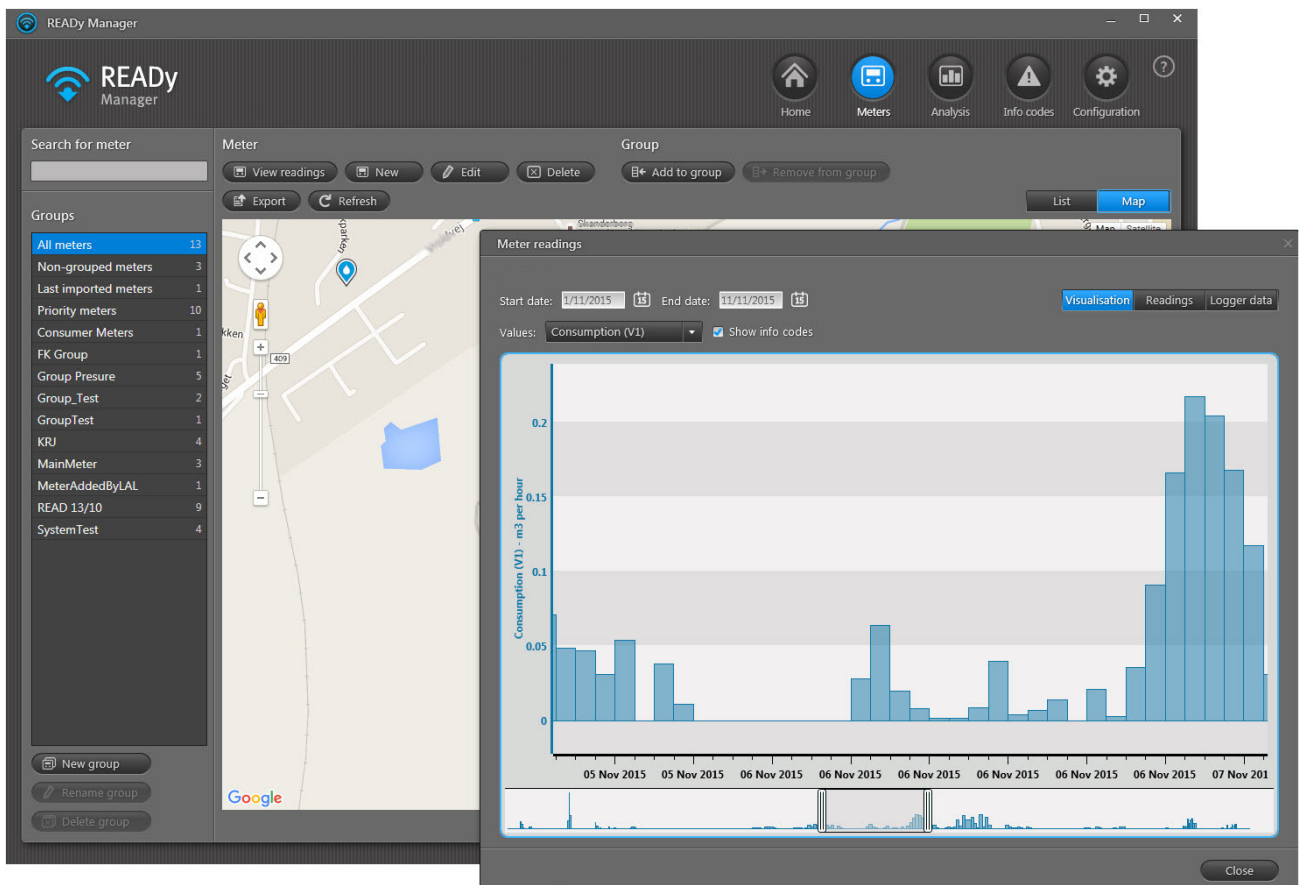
READy Manager

READy Manager

Home
Meters
Analysis
Info codes
Configuration

Search for meter

Groups

| All meters | 13 |
|---|---|
| Non-grouped meters | 3 |
| Last imported meters | 1 |
| Priority meters | 10 |
| Consumer Meters | 1 |
| FK Group | 1 |
| Group Presure | 5 |
| Group_Test | 2 |
| GroupTest | 1 |
| KRJ | 4 |
| MainMeter | 3 |
| MeterAddedByLAL | 1 |
| READ 13/10 | 9 |
| SystemTest | 4 |

New group
Rename group
Delete group

Meter
View readings
New
Edit
Delete
Export
Refresh

Group
Add to group
Remove from group

List
Map

Skanderborg
409
Map Satellite
Google

Meter readings

Start date: 1/11/2015
End date: 11/11/2015
Visualisation
Readings
Logger data
Values: Consumption (V1)
Show info codes

Consumption (V1) - m3 per hour
0.2
0.15
0.1
0.05
0

05 Nov 2015
05 Nov 2015
06 Nov 2015
06 Nov 2015
06 Nov 2015
06 Nov 2015
06 Nov 2015
06 Nov 2015
07 Nov 201

Close